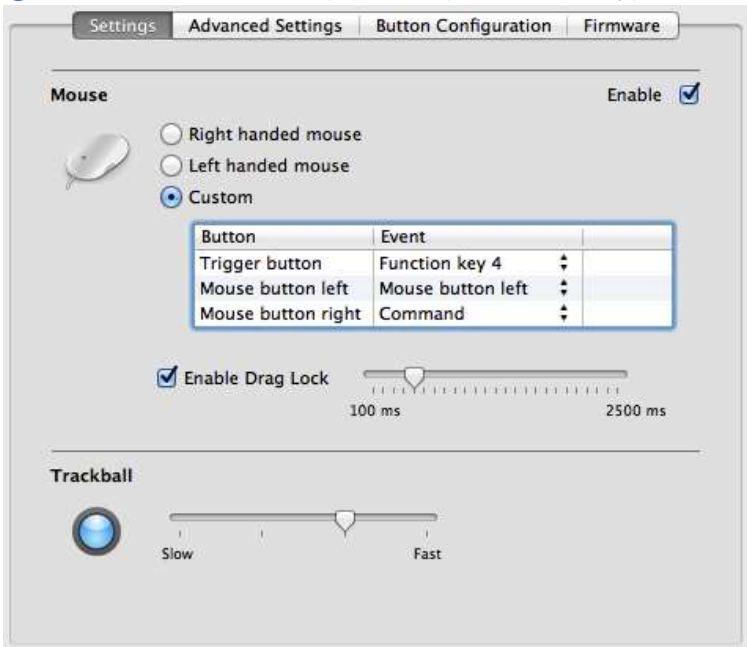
Settings | Advanced Settings | Button Configuration | Firmware

Mouse

Enable

Right handed mouse

Left handed mouse

Custom

| Button | Event |
|---|---|
| Trigger button | Function key 4 |
| Mouse button left | Mouse button left |
| Mouse button right | Command |

Enable Drag Lock

100 ms

2500 ms

Trackball

Slow

Fast